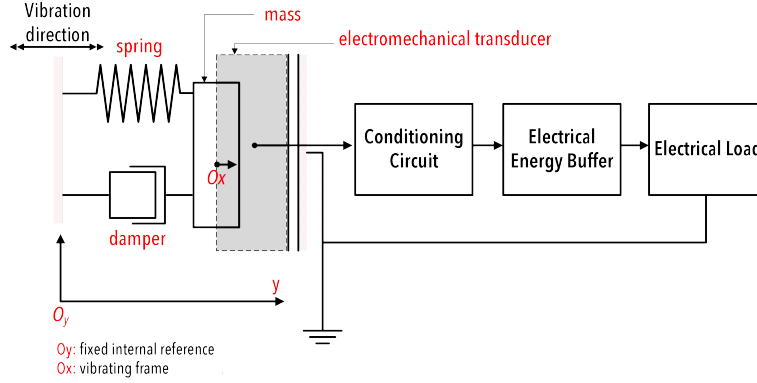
Vibration direction

spring

mass

electromechanical transducer

$O_x$

damper

Conditioning Circuit

Electrical Energy Buffer

Electrical Load

y

$O_y$

Oy: fixed internal reference
Ox: vibrating frame